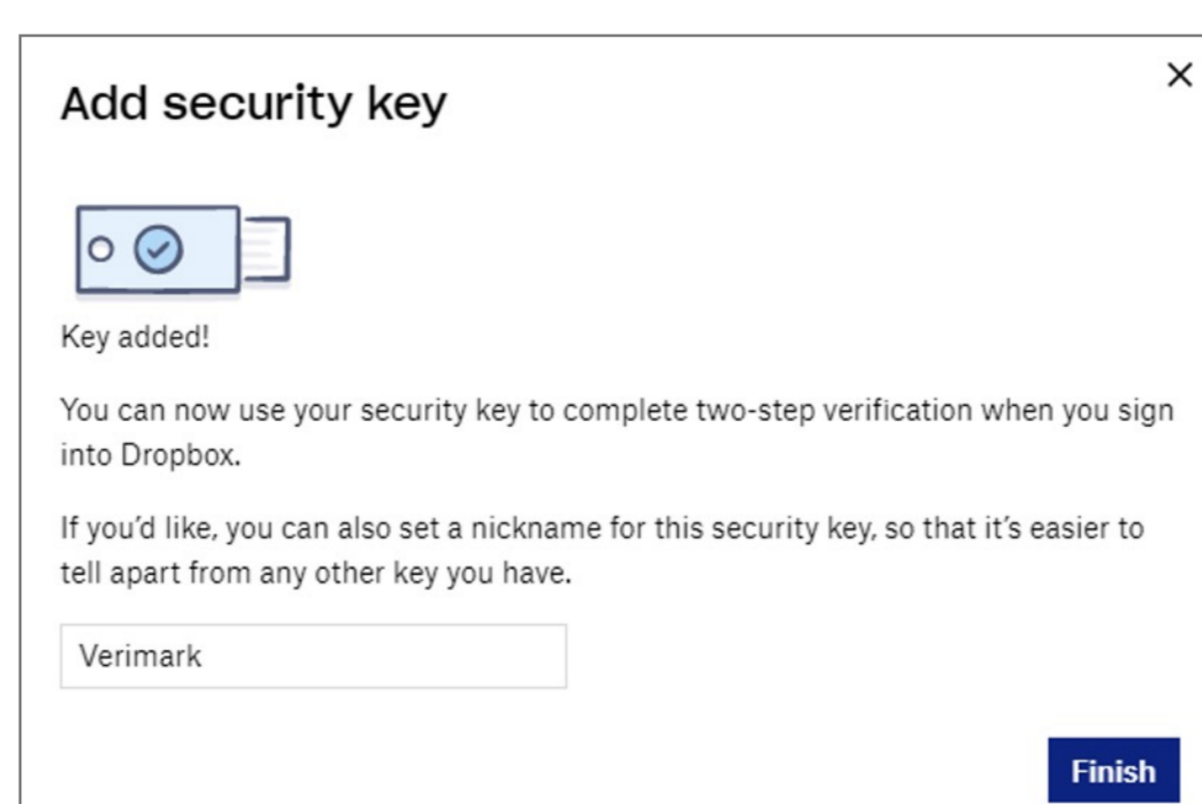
Add security key

×

Key added!

You can now use your security key to complete two-step verification when you sign into Dropbox.

If you’d like, you can also set a nickname for this security key, so that it’s easier to tell apart from any other key you have.

Verimark

Finish